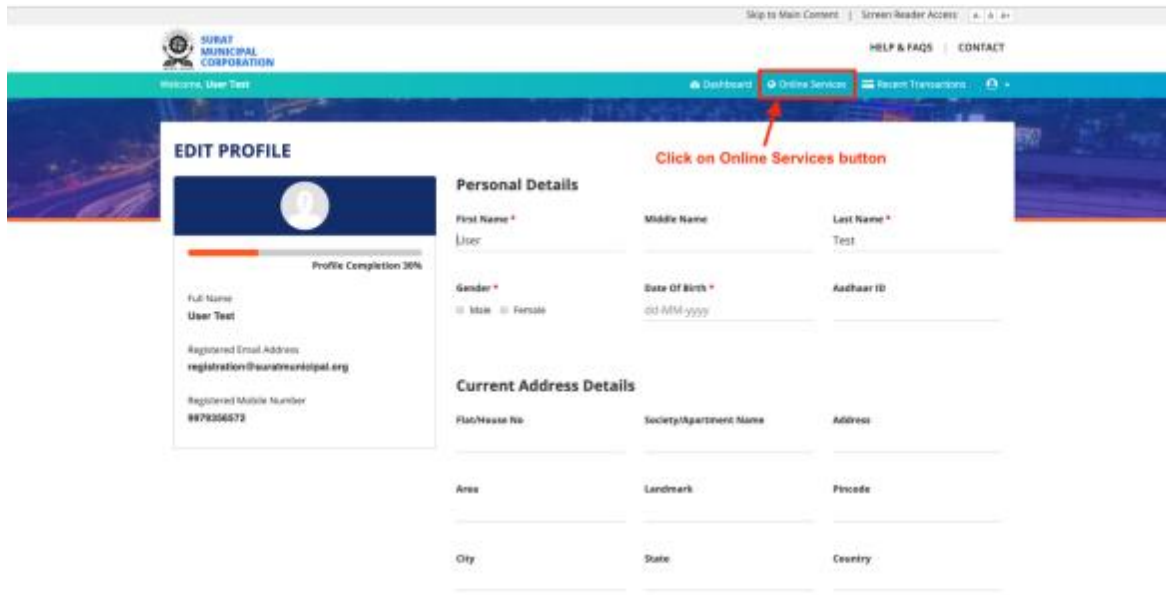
Skip to Main Content | Screen Reader Access A- A A+

SURAT MUNICIPAL CORPORATION

HELP & FAQS | CONTACT

Welcome, User Test

Dashboard Online Services Recent Transactions

EDIT PROFILE

Click on Online Services button

Profile Completion 30%

Full Name
User Test

Registered Email Address
registration@suratmunicipal.org

Registered Mobile Number
9979306572

Personal Details

First Name *
User

Middle Name

Last Name *
Test

Gender *
Male Female

Date Of Birth *
dd-MM-yyyy

Aadhaar ID

Current Address Details

Flat/House No

Society/Apartment Name

Address

Area

Landmark

Pincode

City

State

Country